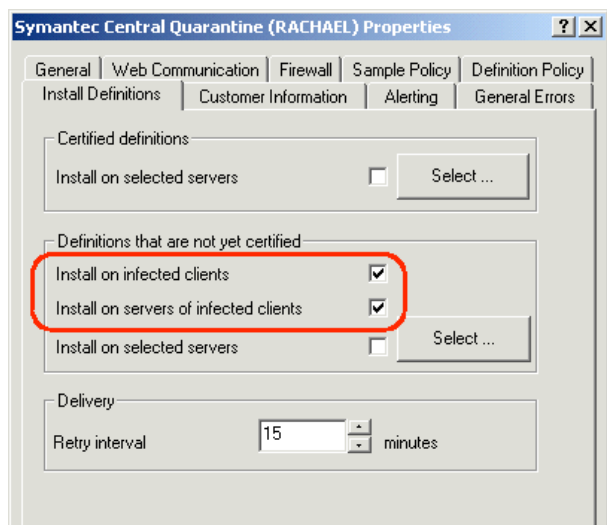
Symantec Central Quarantine (RACHAEL) Properties

?
X

General
Web Communication
Firewall
Sample Policy
Definition Policy
Install Definitions
Customer Information
Alerting
General Errors

Certified definitions

Install on selected servers
Select ...

Definitions that are not yet certified

Install on infected clients
Install on servers of infected clients
Install on selected servers
Select ...

Delivery

Retry interval
15
minutes